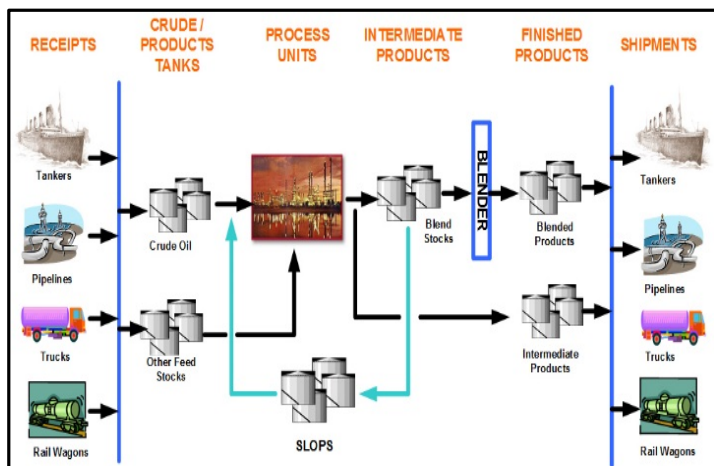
RECEIPTS

CRUDE / PRODUCTS TANKS

PROCESS UNITS

INTERMEDIATE PRODUCTS

FINISHED PRODUCTS

SHIPMENTS

Tankers

Pipelines

Trucks

Rail Wagons

Crude Oil

Other Feed Stocks

Blend Stocks

BLENDER

Blended Products

Intermediate Products

SLOPS

Tankers

Pipelines

Trucks

Rail Wagons